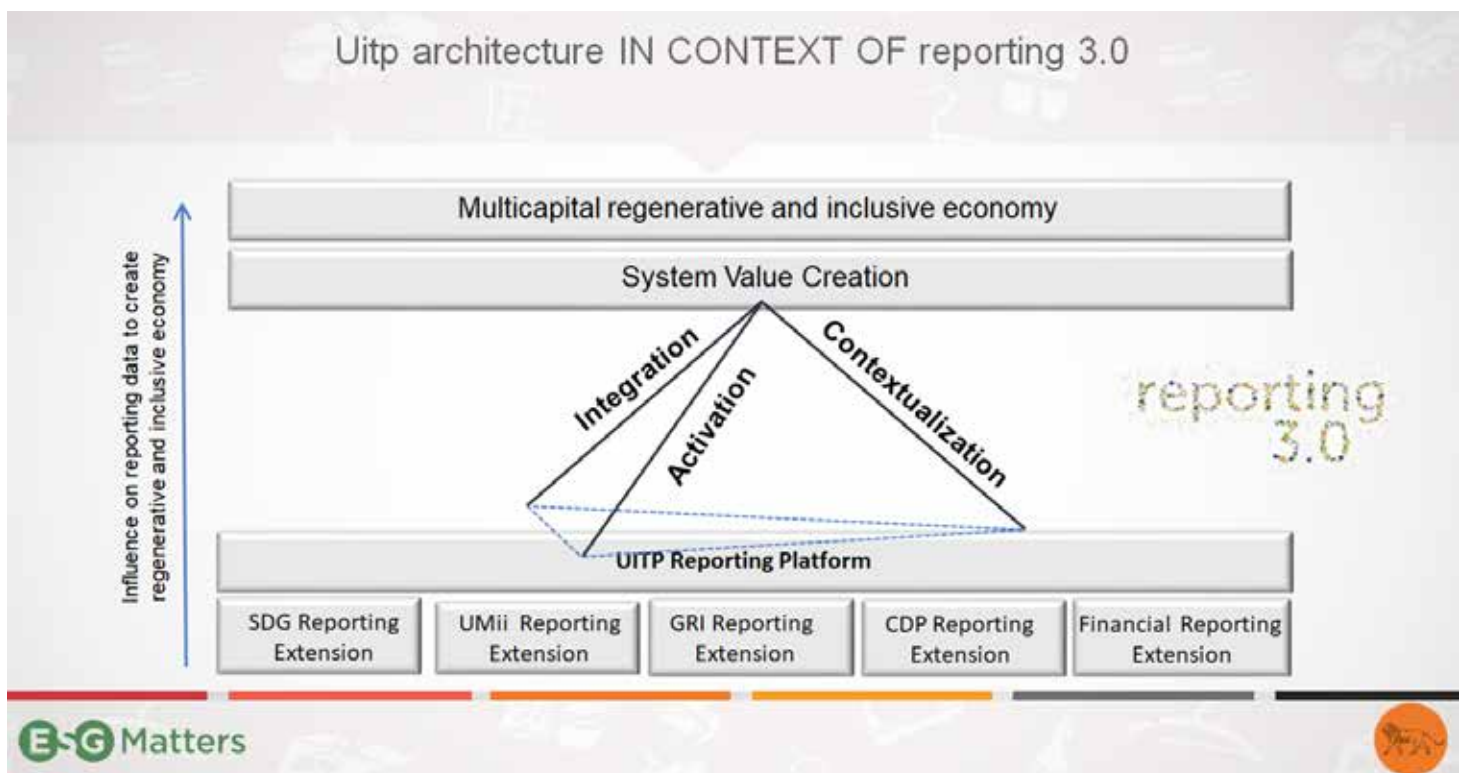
Uitp architecture IN CONTEXT OF reporting 3.0

Influence on reporting data to create regenerative and inclusive economy

Multicapital regenerative and inclusive economy

System Value Creation

Integration

Activation

Contextualization

reporting 3.0

UITP Reporting Platform

SDG Reporting Extension

UMii Reporting Extension

GRI Reporting Extension

CDP Reporting Extension

Financial Reporting Extension

ESG Matters